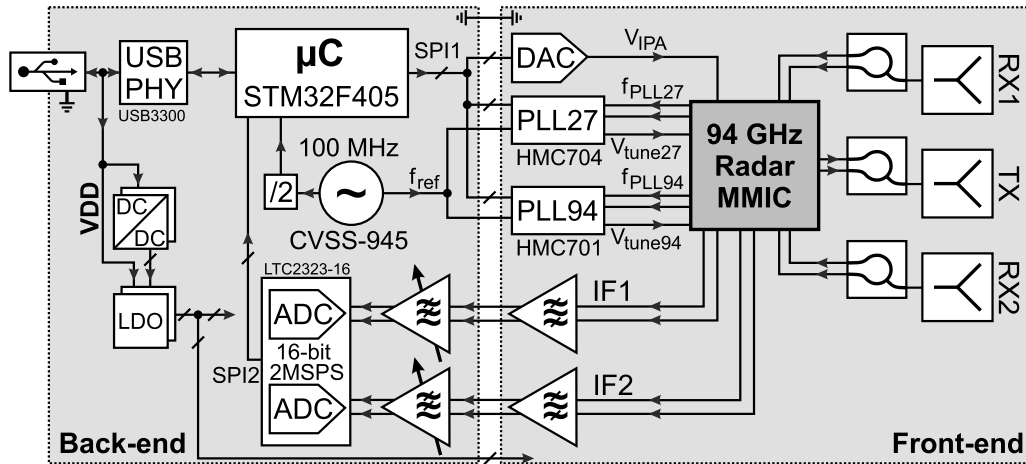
USB PHY
USB3300
μC
STM32F405
SPI1
DAC
$V_{IPA}$
$f_{PLL27}$
PLL27
HMC704
$V_{tune27}$
94 GHz Radar MMIC
RX1
TX
RX2
100 MHz
/2
$f_{ref}$
$f_{PLL94}$
PLL94
HMC701
$V_{tune94}$
CVSS-945
VDD
DC
DC
LDO
LTC2323-16
ADC
16-bit 2MSPS
ADC
SPI2
IF1
IF2
Back-end
Front-end